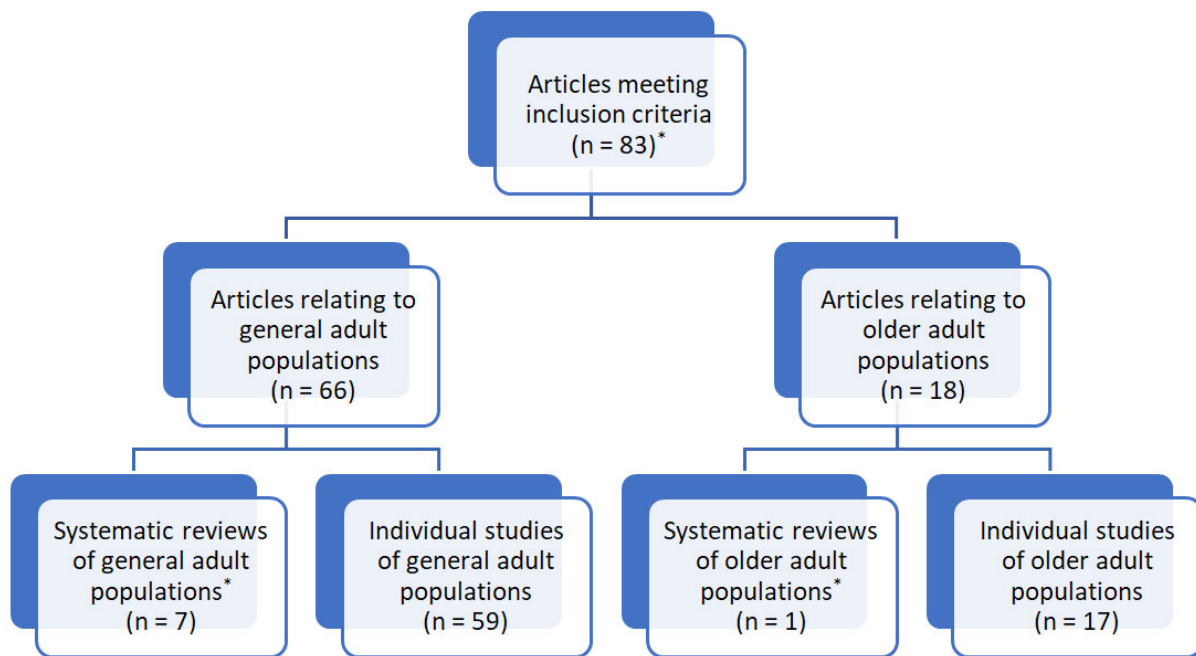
Articles meeting inclusion criteria (n = 83)*

Articles relating to general adult populations (n = 66)

Articles relating to older adult populations (n = 18)

Systematic reviews of general adult populations* (n = 7)

Individual studies of general adult populations (n = 59)

Systematic reviews of older adult populations* (n = 1)

Individual studies of older adult populations (n = 17)